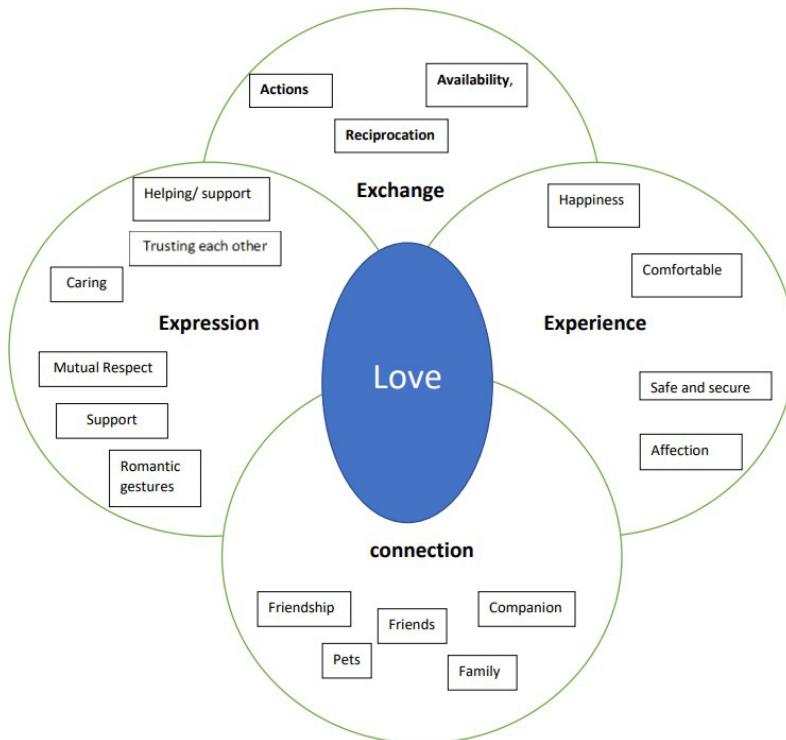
Actions

Availability,

Reciprocation

Exchange

Helping/ support

Trusting each other

Caring

Expression

Mutual Respect

Support

Romantic gestures

Happiness

Comfortable

Experience

Safe and secure

Affection

Love

connection

Friendship

Friends

Companion

Pets

Family